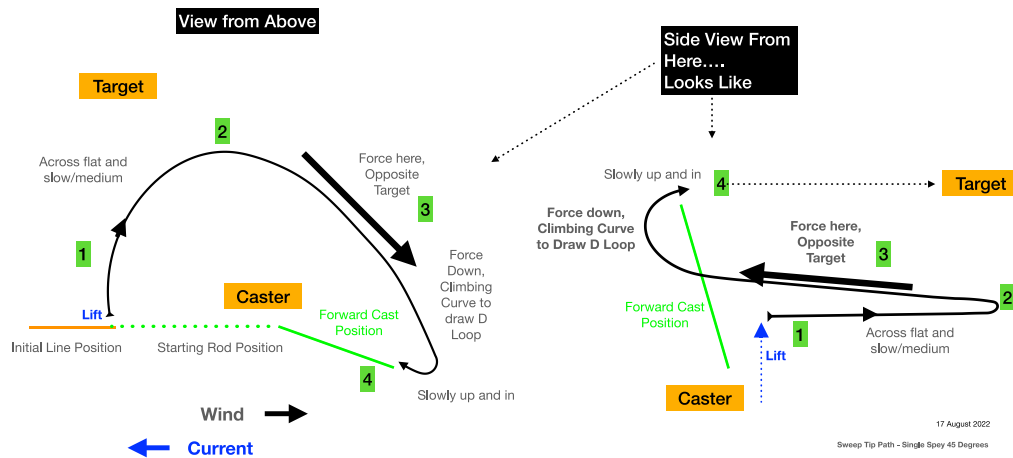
View from Above

Target

2

Across flat and slow/medium

1

Lift

Initial Line Position

Starting Rod Position

Caster

Force here, Opposite Target

3

Force Down, Climbing Curve to draw D Loop

Forward Cast Position

4

Slowly up and in

Wind

Current

Side View From Here…. Looks Like

Slowly up and in

4

Target

Force down, Climbing Curve to Draw D Loop

Force here, Opposite Target

3

2

Forward Cast Position

1

Across flat and slow/medium

Lift

Caster

17 August 2022

Sweep Tip Path - Single Spey 45 Degrees